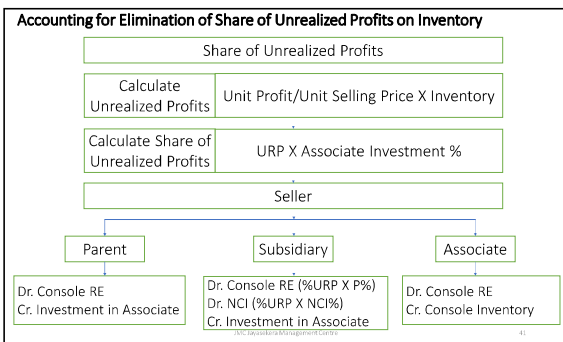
Accounting for Elimination of Share of Unrealized Profits on Inventory

Share of Unrealized Profits

Calculate Unrealized Profits | Unit Profit/Unit Selling Price X Inventory

Calculate Share of Unrealized Profits | URP X Associate Investment %

Seller

Parent

Subsidiary

Associate

Dr. Console RE
Cr. Investment in Associate

Dr. Console RE (%URP X P%)
Dr. NCI (%URP X NCI%)
Cr. Investment in Associate

Dr. Console RE
Cr. Console Inventory

JMC Jayasekera Management Centre

41